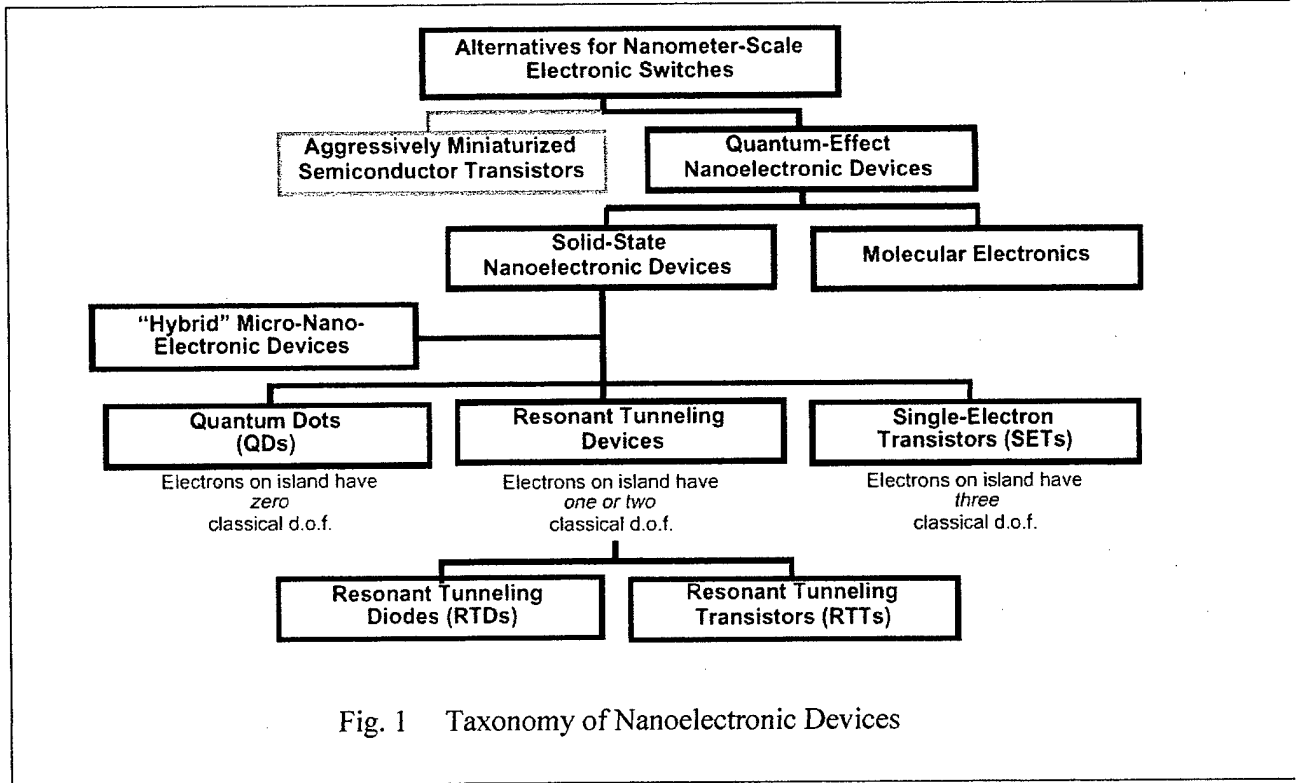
Alternatives for Nanometer-Scale Electronic Switches

Aggressively Miniaturized Semiconductor Transistors

Quantum-Effect Nanoelectronic Devices

Solid-State Nanoelectronic Devices

Molecular Electronics

"Hybrid" Micro-Nano-Electronic Devices

Quantum Dots (QDs)

Electrons on island have *zero* classical d.o.f.

Resonant Tunneling Devices

Electrons on island have *one or two* classical d.o.f.

Single-Electron Transistors (SETs)

Electrons on island have *three* classical d.o.f.

Resonant Tunneling Diodes (RTDs)

Resonant Tunneling Transistors (RTTs)

Fig. 1 Taxonomy of Nanoelectronic Devices